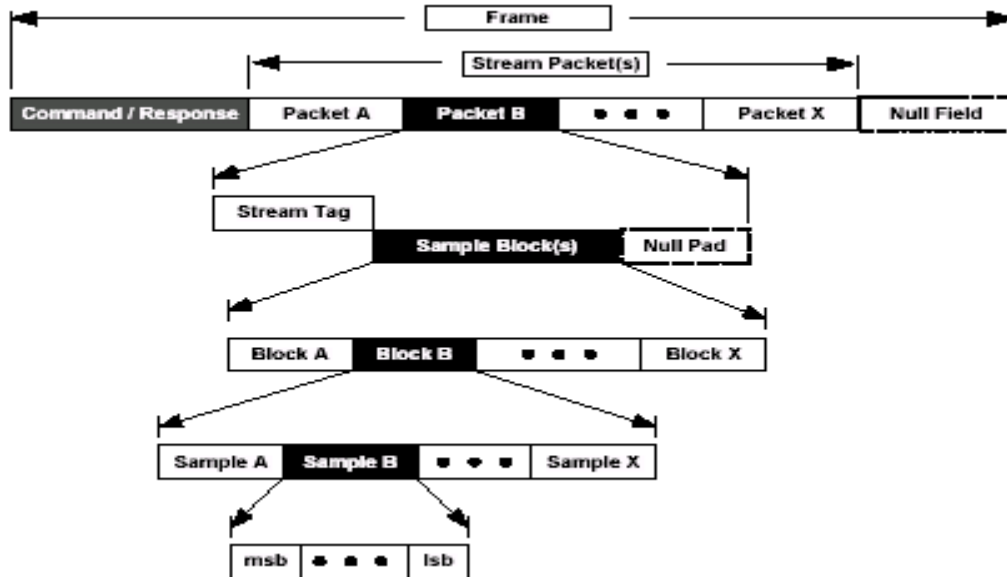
Frame

Stream Packet(s)

Command / Response | Packet A | Packet B | • • • | Packet X | Null Field

Stream Tag

Sample Block(s) | Null Pad

Block A | Block B | • • • | Block X

Sample A | Sample B | • • • | Sample X

msb | • • • | lsb